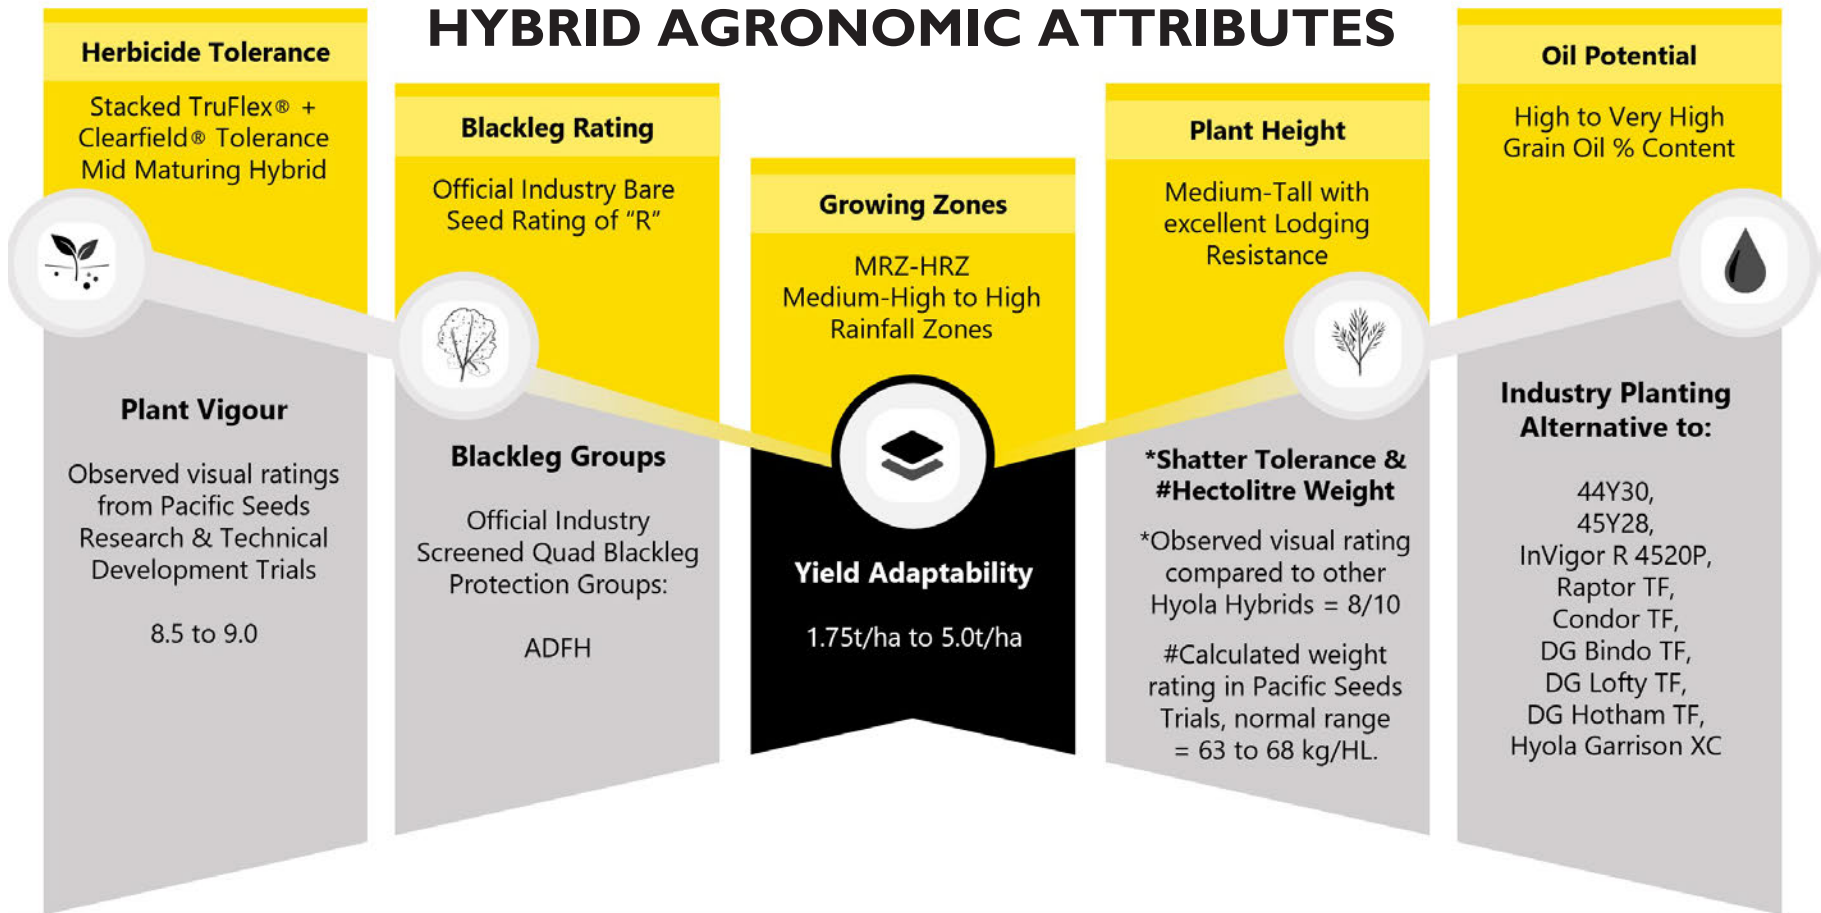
HYBRID AGRONOMIC ATTRIBUTES

Herbicide Tolerance

Stacked TruFlex® + Clearfield® Tolerance Mid Maturing Hybrid

Plant Vigour

Observed visual ratings from Pacific Seeds Research & Technical Development Trials

8.5 to 9.0

Blackleg Rating

Official Industry Bare Seed Rating of "R"

Blackleg Groups

Official Industry Screened Quad Blackleg Protection Groups:

ADFH

Growing Zones

MRZ-HRZ Medium-High to High Rainfall Zones

Yield Adaptability

1.75t/ha to 5.0t/ha

Plant Height

Medium-Tall with excellent Lodging Resistance

*Shatter Tolerance & #Hectolitre Weight

*Observed visual rating compared to other Hyola Hybrids = 8/10

#Calculated weight rating in Pacific Seeds Trials, normal range = 63 to 68 kg/HL.

Oil Potential

High to Very High Grain Oil % Content

Industry Planting Alternative to:

44Y30, 45Y28, InVigor R 4520P, Raptor TF, Condor TF, DG Bindo TF, DG Lofty TF, DG Hotham TF, Hyola Garrison XC